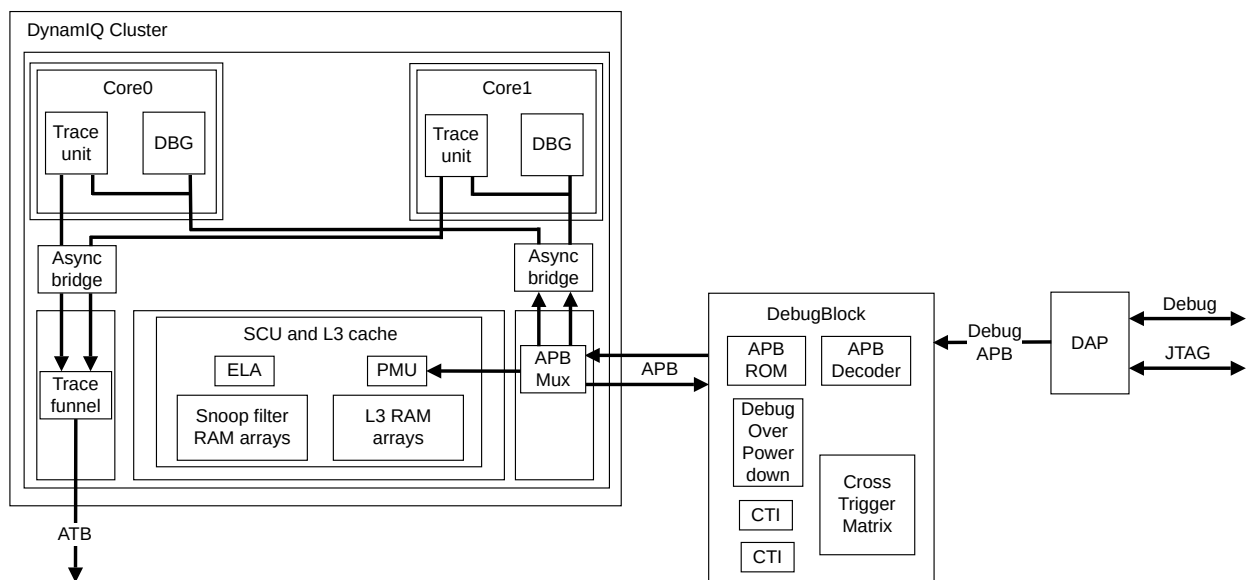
DynamIQ Cluster

Core0

Trace unit

DBG

Core1

Trace unit

DBG

Async bridge

Async bridge

SCU and L3 cache

ELA

PMU

Snoop filter RAM arrays

L3 RAM arrays

Trace funnel

APB Mux

APB

ATB

DebugBlock

APB ROM

APB Decoder

Debug Over Power down

Cross Trigger Matrix

CTI

CTI

Debug APB

DAP

Debug

JTAG